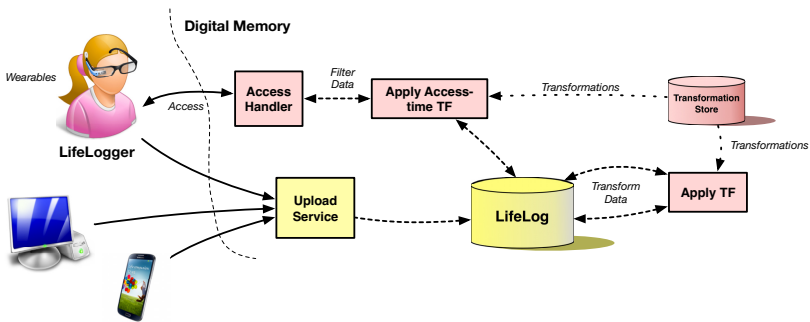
Digital Memory

Wearables

LifeLogger

Access

Access Handler

Filter Data

Apply Access-time TF

Transformations

Transformation Store

Transformations

Upload Service

LifeLog

Transform Data

Apply TF